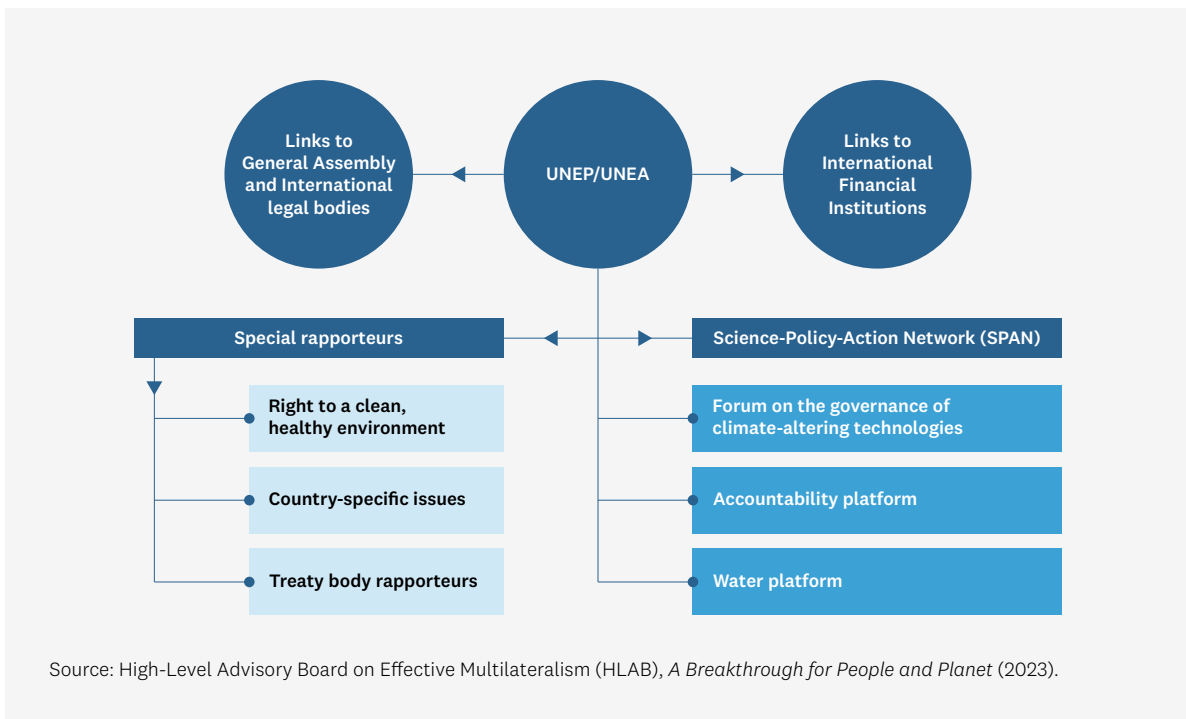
Links to General Assembly and International legal bodies

UNEP/UNEA

Links to International Financial Institutions

Special rapporteurs

Science-Policy-Action Network (SPAN)

Right to a clean, healthy environment

Country-specific issues

Treaty body rapporteurs

Forum on the governance of climate-altering technologies

Accountability platform

Water platform

Source: High-Level Advisory Board on Effective Multilateralism (HLAB), *A Breakthrough for People and Planet* (2023).